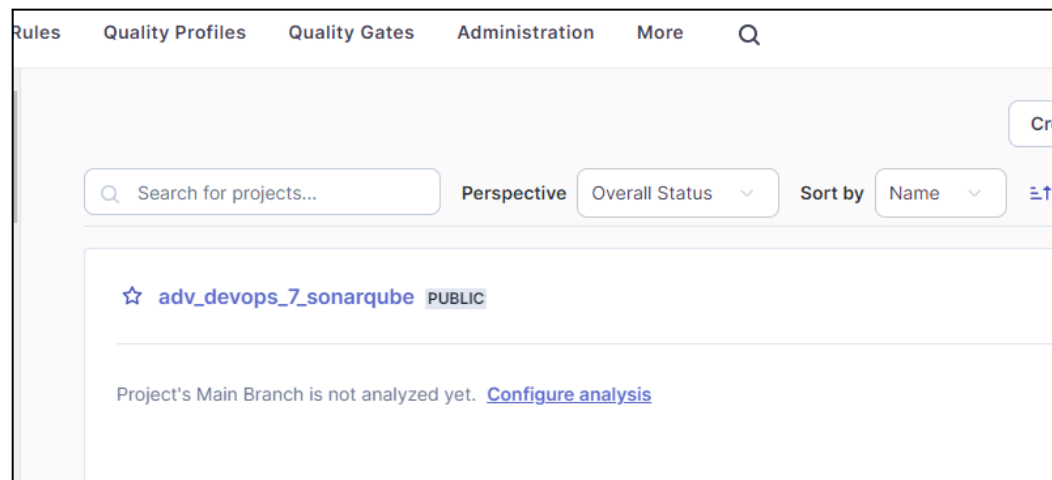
Rules Quality Profiles Quality Gates Administration More

Cr

Search for projects...

Perspective Overall Status

Sort by Name

adv_devops_7_sonarqube PUBLIC

Project's Main Branch is not analyzed yet. Configure analysis